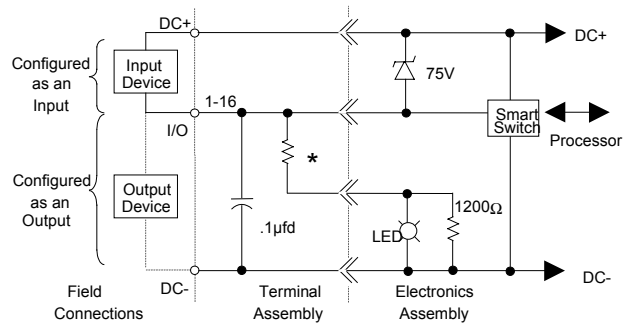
DC+

Configured as an Input

Input Device

1-16

I/O

Configured as an Output

Output Device

*

.1µfd

75V

1200Ω

LED

Smart Switch

DC+

Processor

DC-

DC-

Field Connections

Terminal Assembly

Electronics Assembly